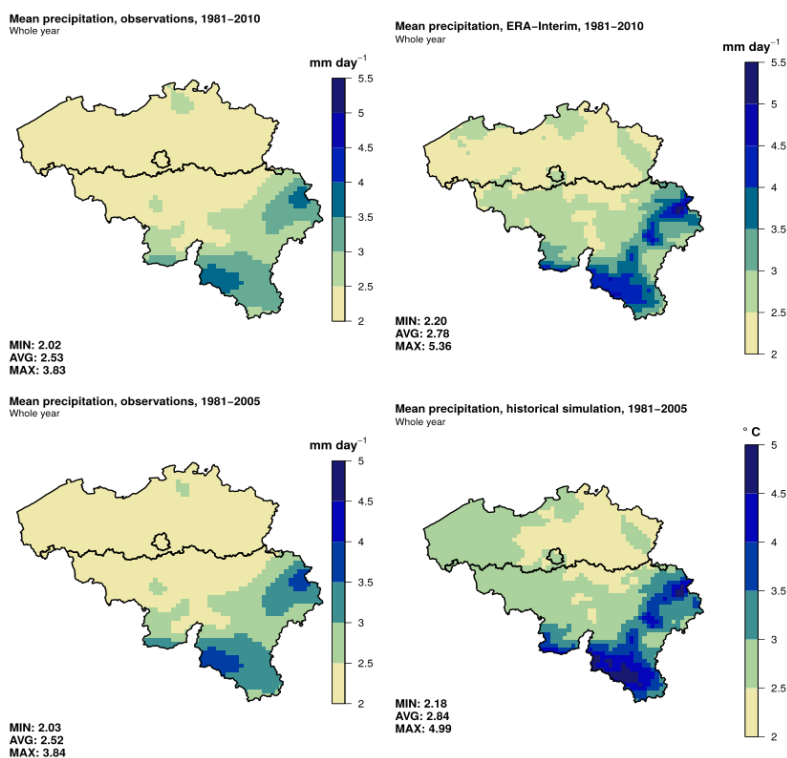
Mean precipitation, observations, 1981–2010
Whole year

mm day$^{-1}$
5.5
5
4.5
4
3.5
3
2.5
2

MIN: 2.02
AVG: 2.53
MAX: 3.83

Mean precipitation, ERA–Interim, 1981–2010
Whole year

mm day$^{-1}$
5.5
5
4.5
4
3.5
3
2.5
2

MIN: 2.20
AVG: 2.78
MAX: 5.36

Mean precipitation, observations, 1981–2005
Whole year

mm day$^{-1}$
5
4.5
4
3.5
3
2.5
2

MIN: 2.03
AVG: 2.52
MAX: 3.84

Mean precipitation, historical simulation, 1981–2005
Whole year

° C
5
4.5
4
3.5
3
2.5
2

MIN: 2.18
AVG: 2.84
MAX: 4.99